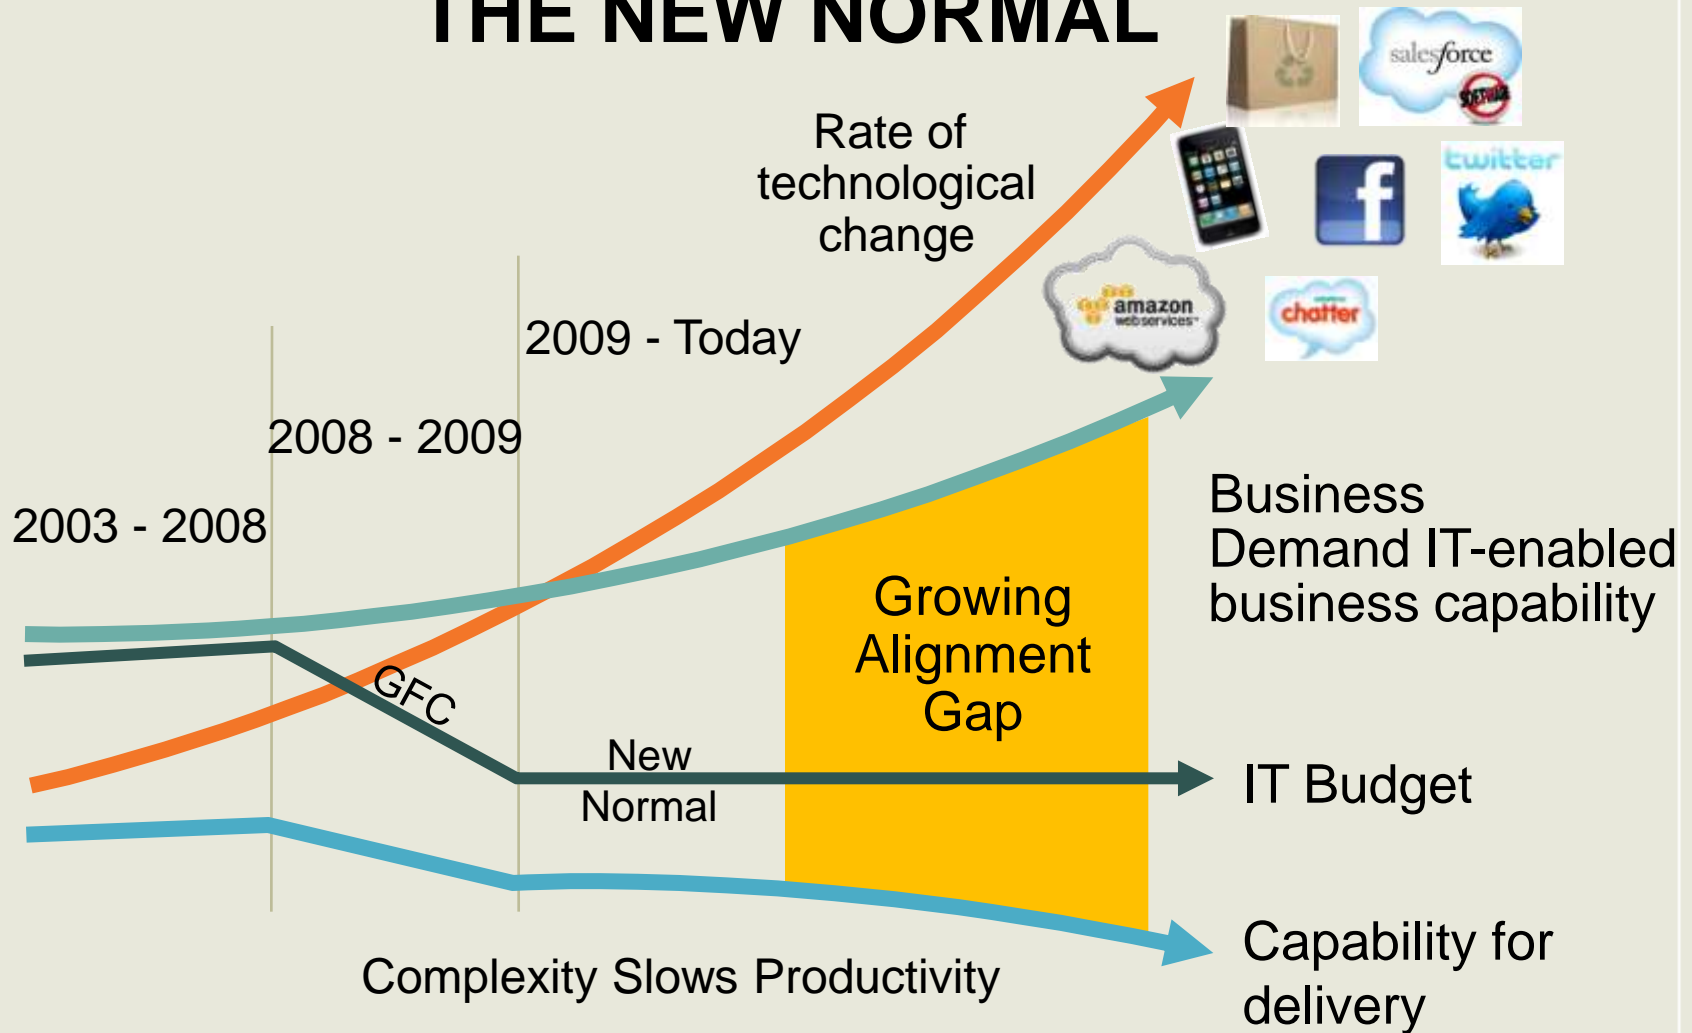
THE NEW NORMAL

salesforce

SOFTWARE

twitter

amazon webservices

chatter

Rate of technological change

2009 - Today

2008 - 2009

2003 - 2008

Business Demand IT-enabled business capability

Growing Alignment Gap

GFC

New Normal

IT Budget

Capability for delivery

Complexity Slows Productivity